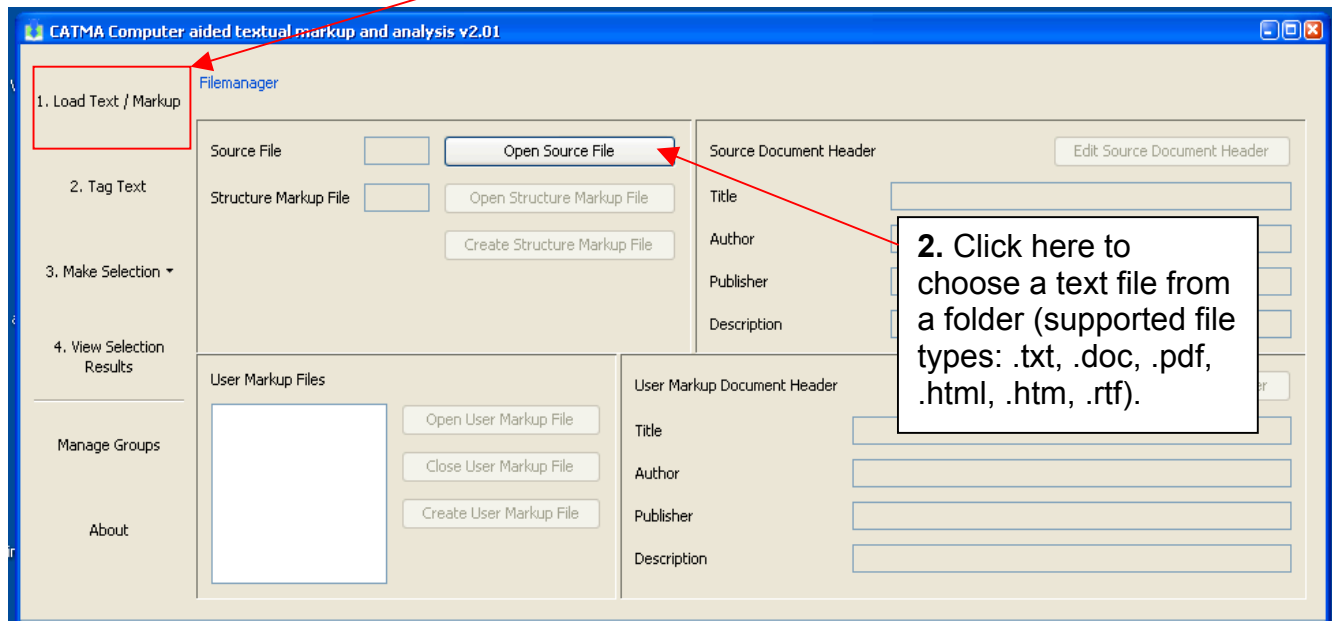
CATMA Computer aided textual markup and analysis v2.01

1. Load Text / Markup

2. Tag Text

3. Make Selection

4. View Selection Results

Manage Groups

About

Filemanager

Source File

Open Source File

Structure Markup File

Open Structure Markup File

Create Structure Markup File

Source Document Header

Edit Source Document Header

Title

Author

Publisher

Description

**2.** Click here to choose a text file from a folder (supported file types: .txt, .doc, .pdf, .html, .htm, .rtf).

User Markup Files

Open User Markup File

Close User Markup File

Create User Markup File

User Markup Document Header

Title

Author

Publisher

Description